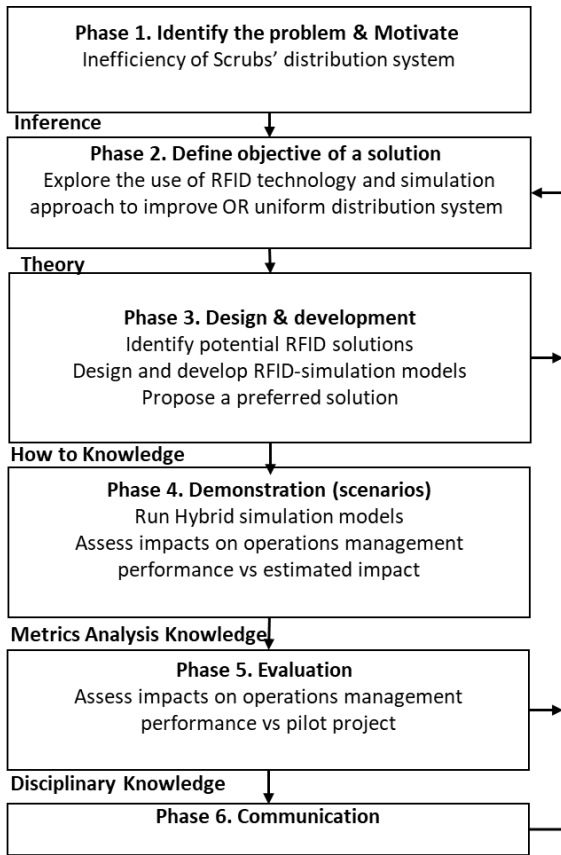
Phase 1. Identify the problem & Motivate
Inefficiency of Scrubs' distribution system

Inference

Phase 2. Define objective of a solution
Explore the use of RFID technology and simulation approach to improve OR uniform distribution system

Theory

Phase 3. Design & development
Identify potential RFID solutions
Design and develop RFID-simulation models
Propose a preferred solution

How to Knowledge

Phase 4. Demonstration (scenarios)
Run Hybrid simulation models
Assess impacts on operations management performance vs estimated impact

Metrics Analysis Knowledge

Phase 5. Evaluation
Assess impacts on operations management performance vs pilot project

Disciplinary Knowledge

Phase 6. Communication